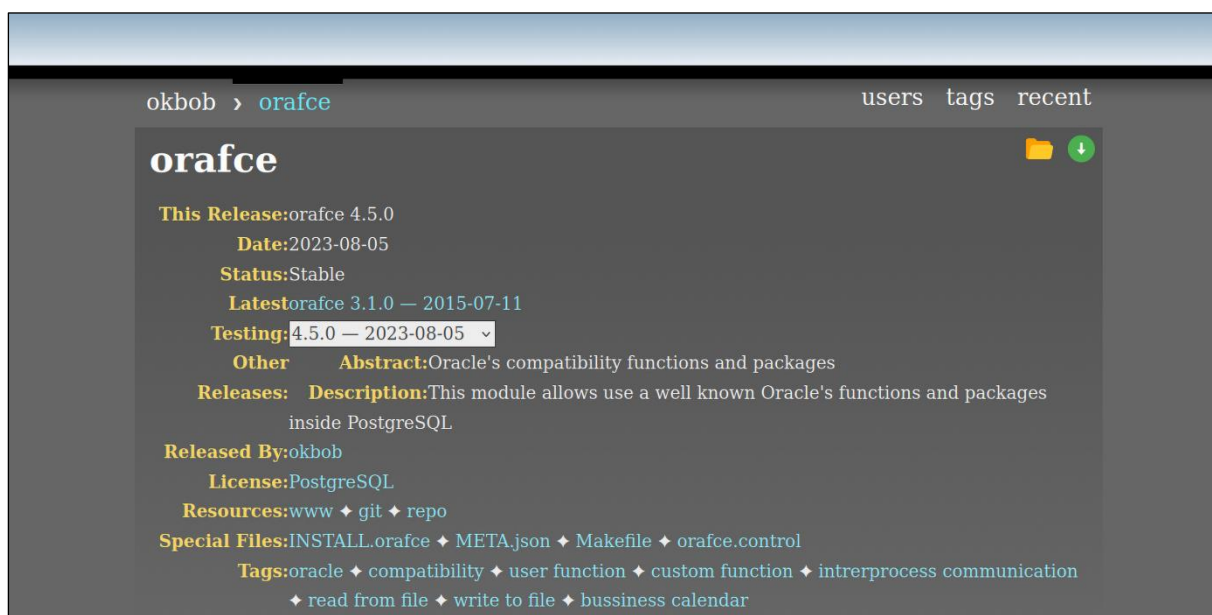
okbob › orafce

users tags recent

orafce

This Release: orafce 4.5.0
Date: 2023-08-05
Status: Stable
Latest orafce 3.1.0 — 2015-07-11
Testing: 4.5.0 — 2023-08-05
Other Releases: Abstract: Oracle's compatibility functions and packages
Description: This module allows use a well known Oracle's functions and packages inside PostgreSQL
Released By: okbob
License: PostgreSQL
Resources: www ✦ git ✦ repo
Special Files: INSTALL.orafce ✦ META.json ✦ Makefile ✦ orafce.control
Tags: oracle ✦ compatibility ✦ user function ✦ custom function ✦ intrerprocess communication ✦ read from file ✦ write to file ✦ bussiness calendar